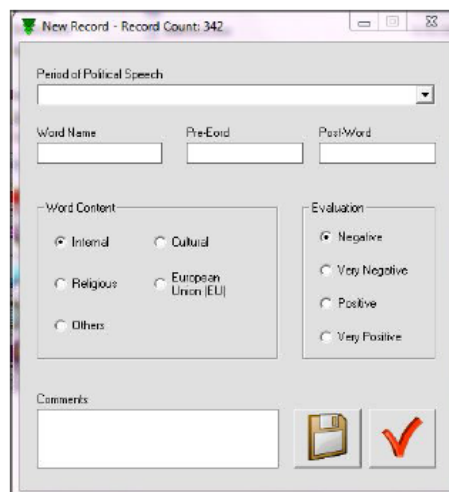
New Record - Record Count: 342

Period of Political Speech

Word Name

Pre-Eord

Post-Word

Word Content

Internal

Cultural

Religious

European Union (EU)

Others

Evaluation

Negative

Very Negative

Positive

Very Positive

Comments